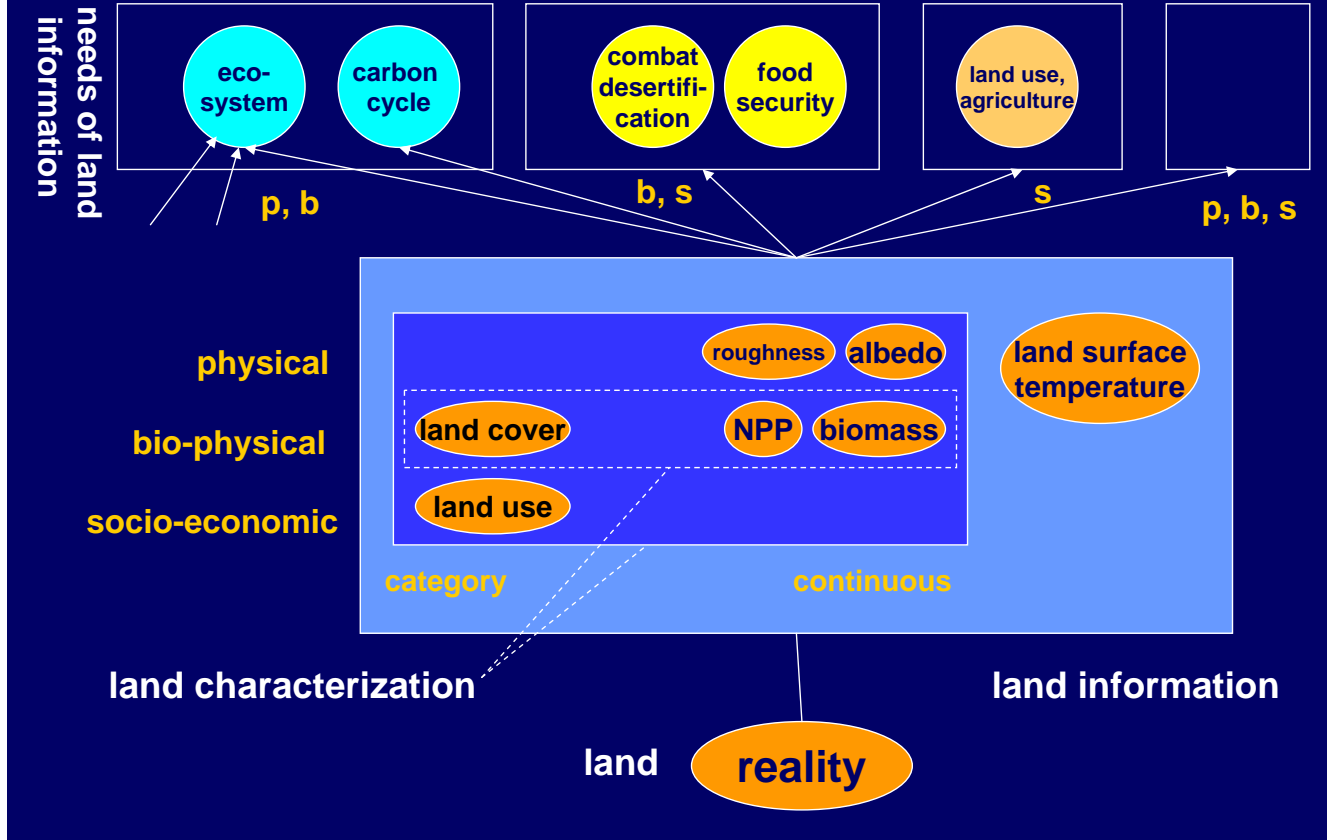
needs of land information

eco-system

carbon cycle

combat desertification

food security

land use, agriculture

p, b

b, s

s

p, b, s

physical

bio-physical

socio-economic

roughness

albedo

land surface temperature

land cover

NPP

biomass

land use

category

continuous

land characterization

land information

land

reality